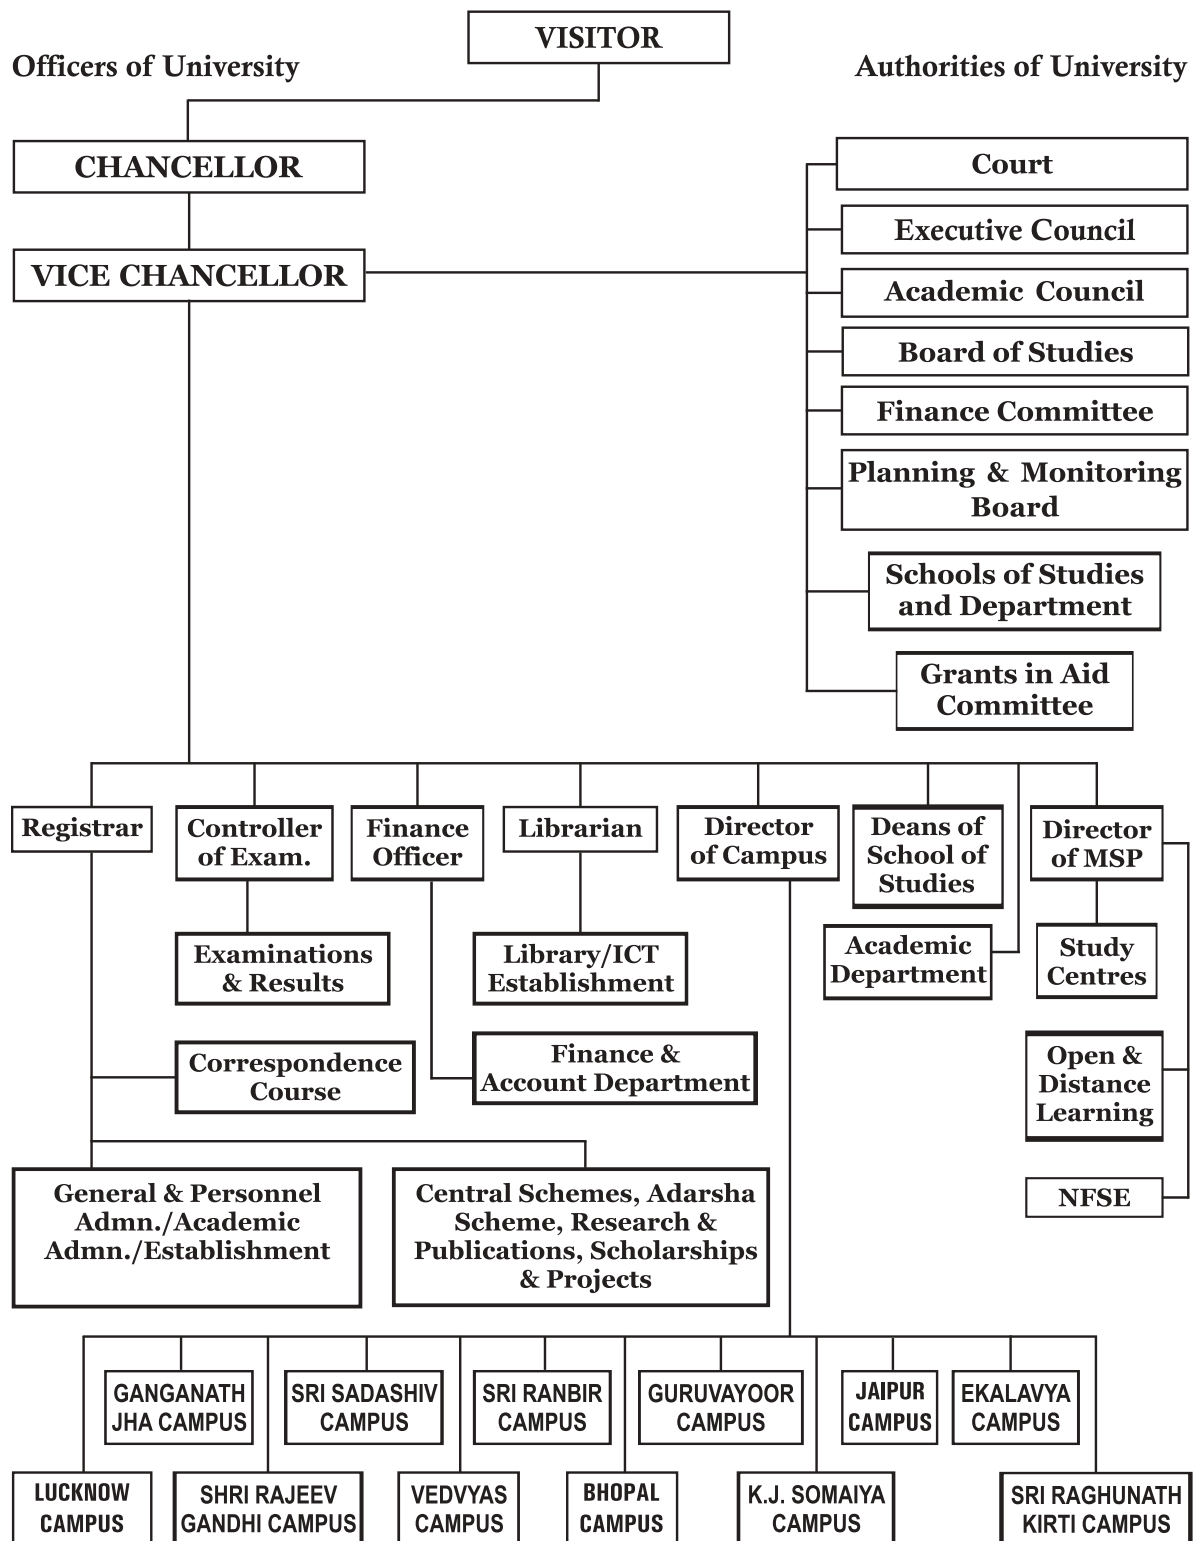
VISITOR

Officers of University

Authorities of University

CHANCELLOR

VICE CHANCELLOR

Court

Executive Council

Academic Council

Board of Studies

Finance Committee

Planning & Monitoring Board

Schools of Studies and Department

Grants in Aid Committee

Registrar

Controller of Exam.

Finance Officer

Librarian

Director of Campus

Deans of School of Studies

Director of MSP

Examinations & Results

Library/ICT Establishment

Academic Department

Study Centres

Correspondence Course

Finance & Account Department

Open & Distance Learning

NFSE

General & Personnel Admn./Academic Admn./Establishment

Central Schemes, Adarsha Scheme, Research & Publications, Scholarships & Projects

GANGANATH JHA CAMPUS

SRI SADASHIV CAMPUS

SRI RANBIR CAMPUS

GURUVAYOOR CAMPUS

JAIPUR CAMPUS

EKALAVYA CAMPUS

LUCKNOW CAMPUS

SHRI RAJEEV GANDHI CAMPUS

VEDVYAS CAMPUS

BHOPAL CAMPUS

K.J. SOMAIYA CAMPUS

SRI RAGHUNATH KIRTI CAMPUS